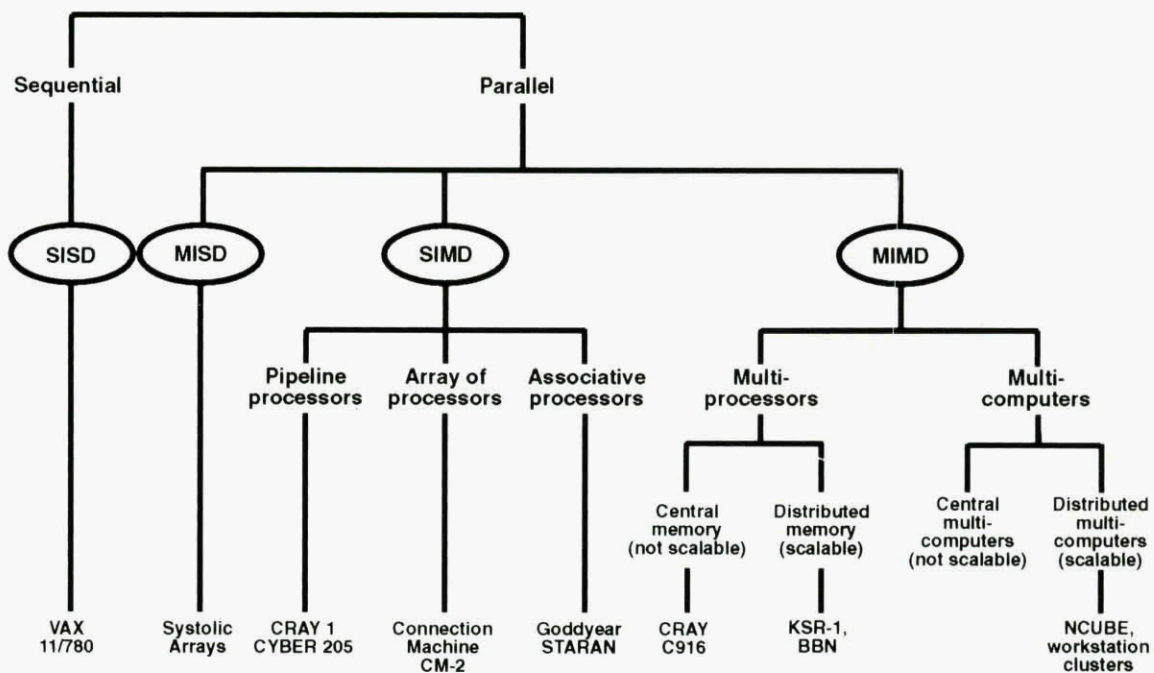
Sequential

Parallel

SISD

MISD

SIMD

MIMD

Pipeline processors

Array of processors

Associative processors

Multi-processors

Multi-computers

Central memory (not scalable)

Distributed memory (scalable)

Central multi-computers (not scalable)

Distributed multi-computers (scalable)

VAX 11/780

Systolic Arrays

CRAY 1 CYBER 205

Connection Machine CM-2

Goddyear STARAN

CRAY C916

KSR-1, BBN

NCUBE, workstation clusters